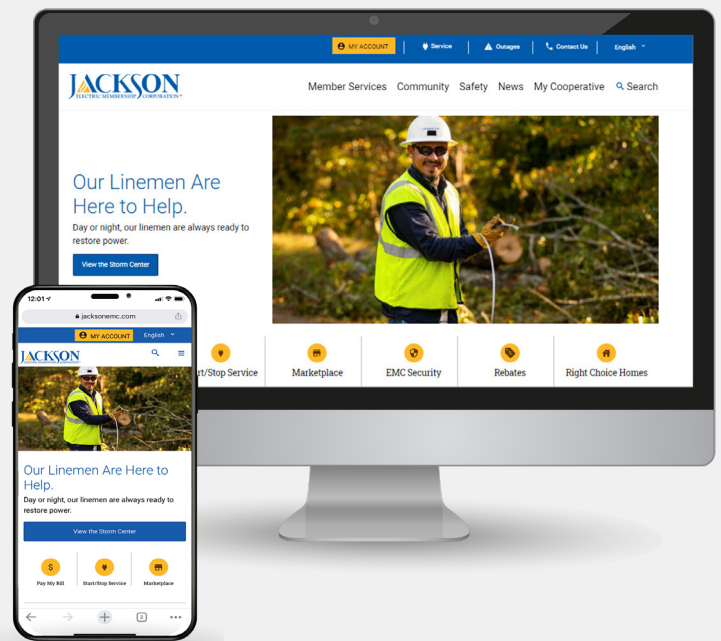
MY ACCOUNT | Service | Outages | Contact Us | English

JACKSON
ELECTRIC MEMBERSHIP CORPORATION

Member Services Community Safety News My Cooperative Search

Our Linemen Are Here to Help.
Day or night, our linemen are always ready to restore power.

View the Storm Center

Start/Stop Service
Marketplace
EMC Security
Rebates
Right Choice Homes

12:01
jacksonemc.com
MY ACCOUNT English
JACKSON

Our Linemen Are Here to Help.
Day or night, our linemen are always ready to restore power.

View the Storm Center

Pay My Bill
Start/Stop Service
Marketplace

2